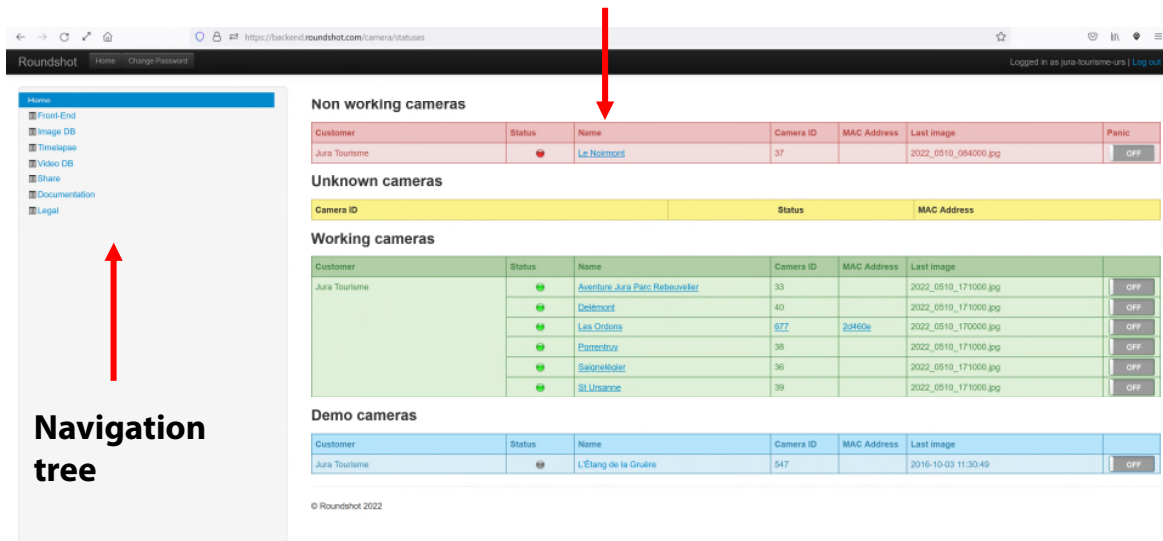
https://backend.roundshot.com/camera/statuses

Roundshot Home Change Password

Logged in as jura-tourisme-urs | Log out

Home
Front-End
Image DB
Timelapse
Video DB
Share
Documentation
Legal

Navigation tree

Non working cameras

| Customer | Status | Name | Camera ID | MAC Address | Last image | Panic |
|---|---|---|---|---|---|---|
| Jura Tourisme | | Le Noirmont | 37 | | 2022_0510_084000.jpg | OFF |

Unknown cameras

| Camera ID | Status | MAC Address |
|---|---|---|

Working cameras

| Customer | Status | Name | Camera ID | MAC Address | Last image | |
|---|---|---|---|---|---|---|
| Jura Tourisme | | Aventure Jura Parc Rebeuvelier | 33 | | 2022_0510_171000.jpg | OFF |
| | | Delémont | 40 | | 2022_0510_171000.jpg | OFF |
| | | Les Ordons | 677 | 2d460e | 2022_0510_170000.jpg | OFF |
| | | Porrentruy | 38 | | 2022_0510_171000.jpg | OFF |
| | | Saignelégier | 36 | | 2022_0510_171000.jpg | OFF |
| | | St Ursanne | 39 | | 2022_0510_171000.jpg | OFF |

Demo cameras

| Customer | Status | Name | Camera ID | MAC Address | Last image | |
|---|---|---|---|---|---|---|
| Jura Tourisme | | L'Étang de la Gruère | 547 | | 2016-10-03 11:30:49 | OFF |

© Roundshot 2022